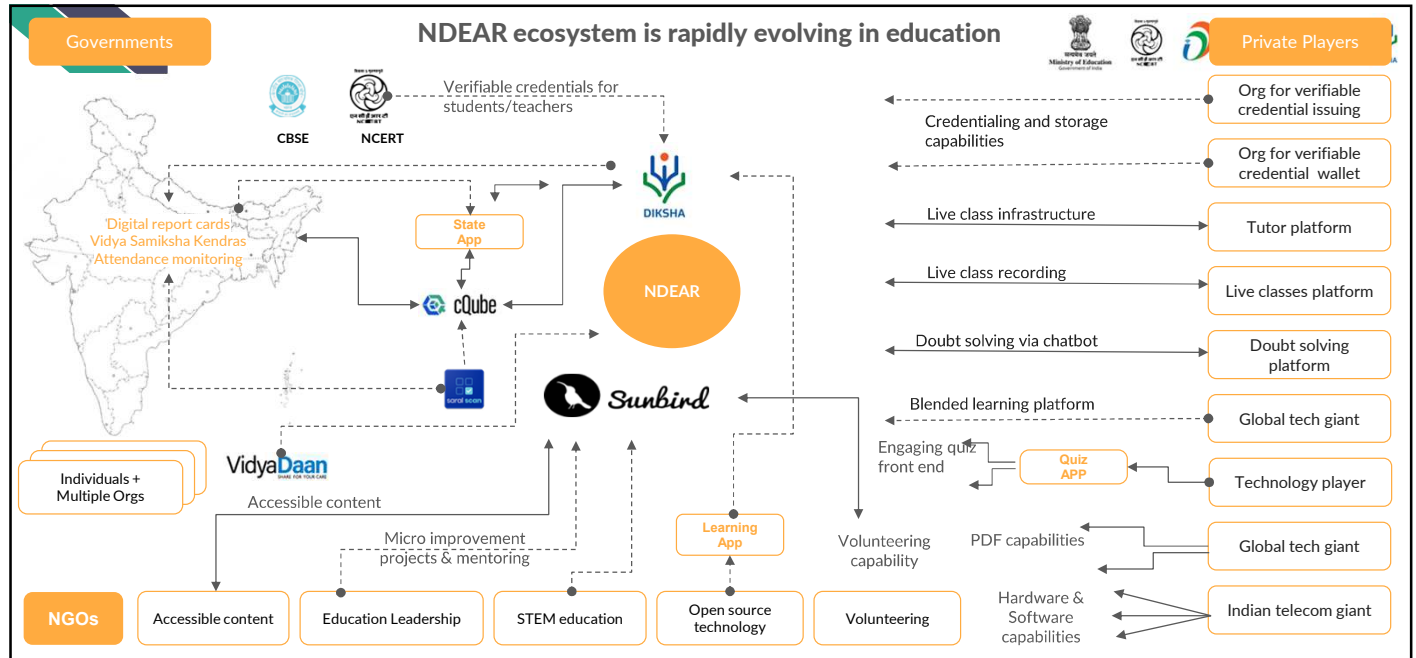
Governments

NDEAR ecosystem is rapidly evolving in education

Ministry of Education
Government of India

Private Players

CBSE

NCERT

Verifiable credentials for students/teachers

DIKSHA

'Digital report cards
Vidya Samiksha Kendras
Attendance monitoring

State App

cQube

NDEAR

saral scan

Sunbird

Individuals + Multiple Orgs

VidyaDaan

Accessible content

Micro improvement projects & mentoring

Learning App

Volunteering capability

Org for verifiable credential issuing

Credentialing and storage capabilities

Org for verifiable credential wallet

Live class infrastructure

Tutor platform

Live class recording

Live classes platform

Doubt solving via chatbot

Doubt solving platform

Blended learning platform

Global tech giant

Engaging quiz front end

Quiz APP

Technology player

PDF capabilities

Global tech giant

Hardware & Software capabilities

Indian telecom giant

NGOs

Accessible content

Education Leadership

STEM education

Open source technology

Volunteering